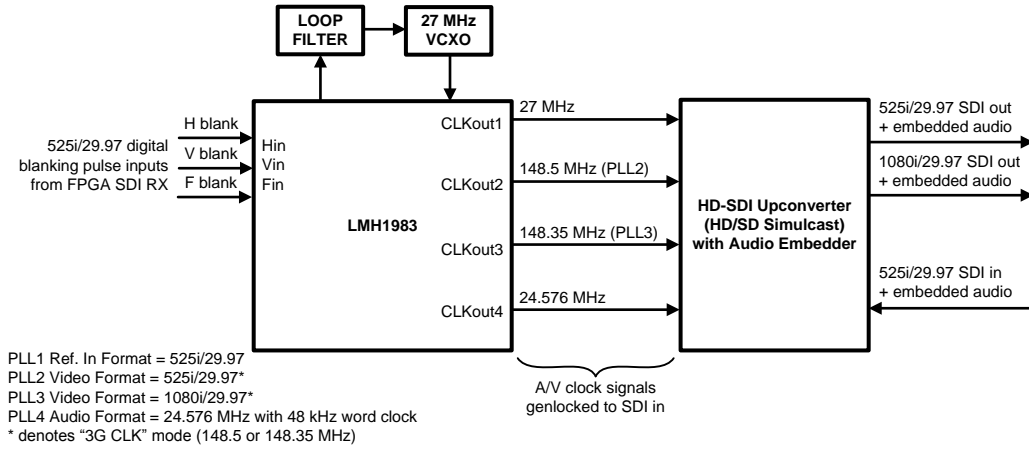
LOOP FILTER

27 MHz VCXO

525i/29.97 digital blanking pulse inputs from FPGA SDI RX

H blank
V blank
F blank

Hin
Vin
Fin

LMH1983

CLKout1
CLKout2
CLKout3
CLKout4

27 MHz
148.5 MHz (PLL2)
148.35 MHz (PLL3)
24.576 MHz

HD-SDI Upconverter (HD/SD Simulcast) with Audio Embedder

525i/29.97 SDI out + embedded audio
1080i/29.97 SDI out + embedded audio
525i/29.97 SDI in + embedded audio

A/V clock signals genlocked to SDI in

PLL1 Ref. In Format = 525i/29.97
PLL2 Video Format = 525i/29.97*
PLL3 Video Format = 1080i/29.97*
PLL4 Audio Format = 24.576 MHz with 48 kHz word clock
* denotes “3G CLK” mode (148.5 or 148.35 MHz)